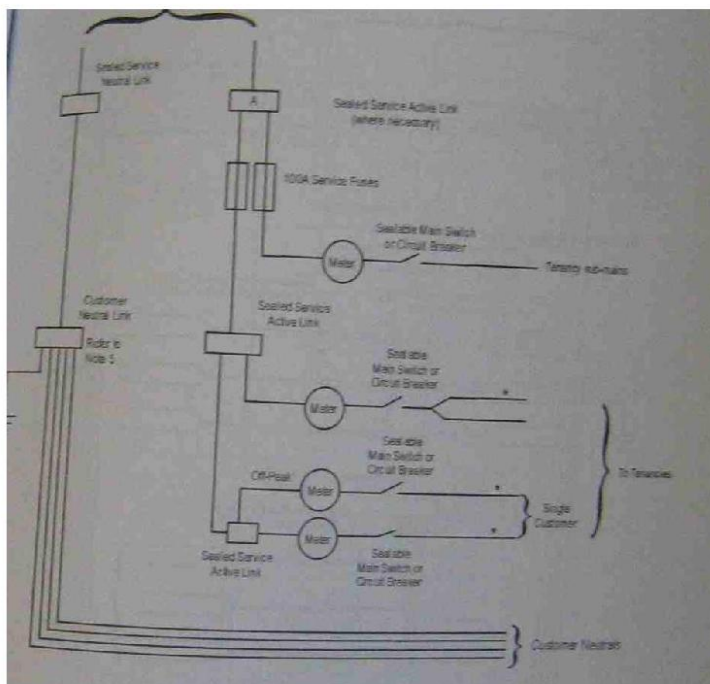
Sealed Service Neutral Link

A

Sealed Service Active Link (where necessary)

100A Service Fuses

Sealable Main Switch or Circuit Breaker

Meter

Tenancy sub-mains

Customer Neutral Link

Refer to Note 5

Sealed Service Active Link

Sealable Main Switch or Circuit Breaker

Meter

*

Sealable Main Switch or Circuit Breaker

Off-Peak

Meter

*

Single Customer

To Tenancies

Meter

*

Sealed Service Active Link

Sealable Main Switch or Circuit Breaker

Customer Neutrals